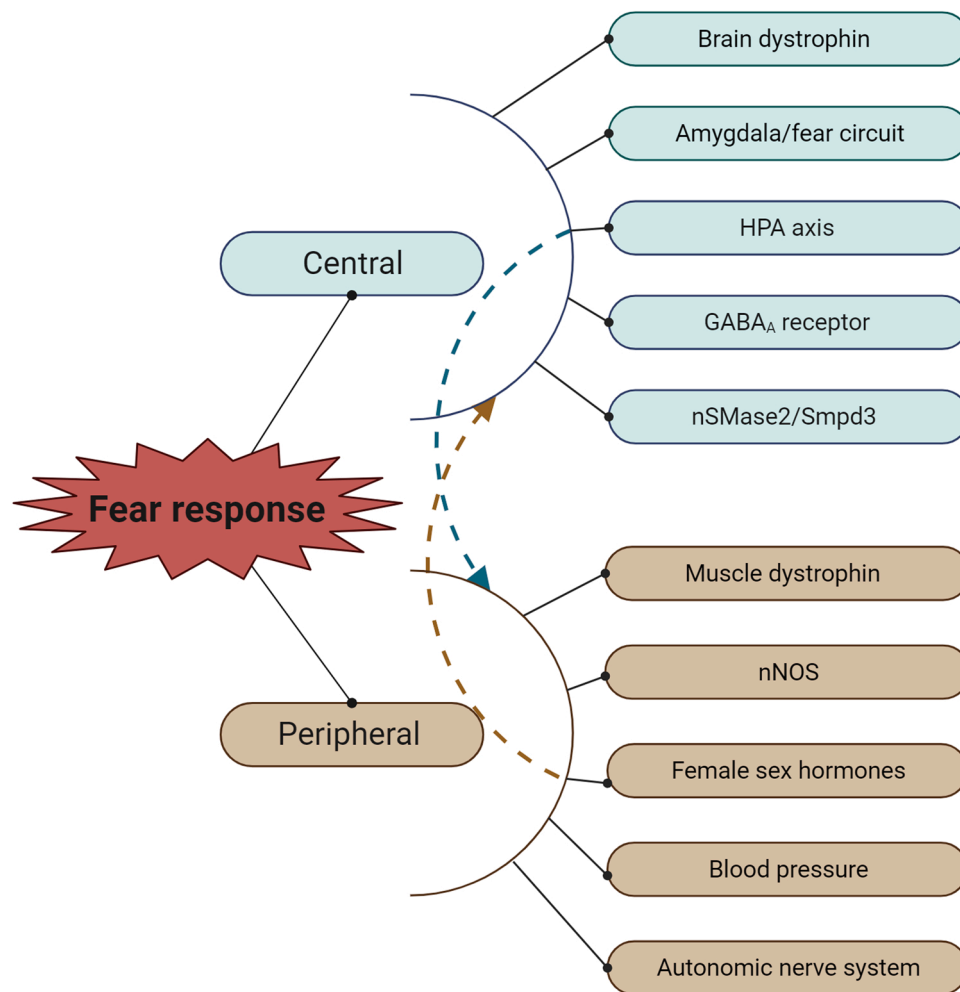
Brain dystrophin

Amygdala/fear circuit

HPA axis

Central

$GABA_A$ receptor

nSMase2/Smpd3

Fear response

Muscle dystrophin

nNOS

Peripheral

Female sex hormones

Blood pressure

Autonomic nerve system